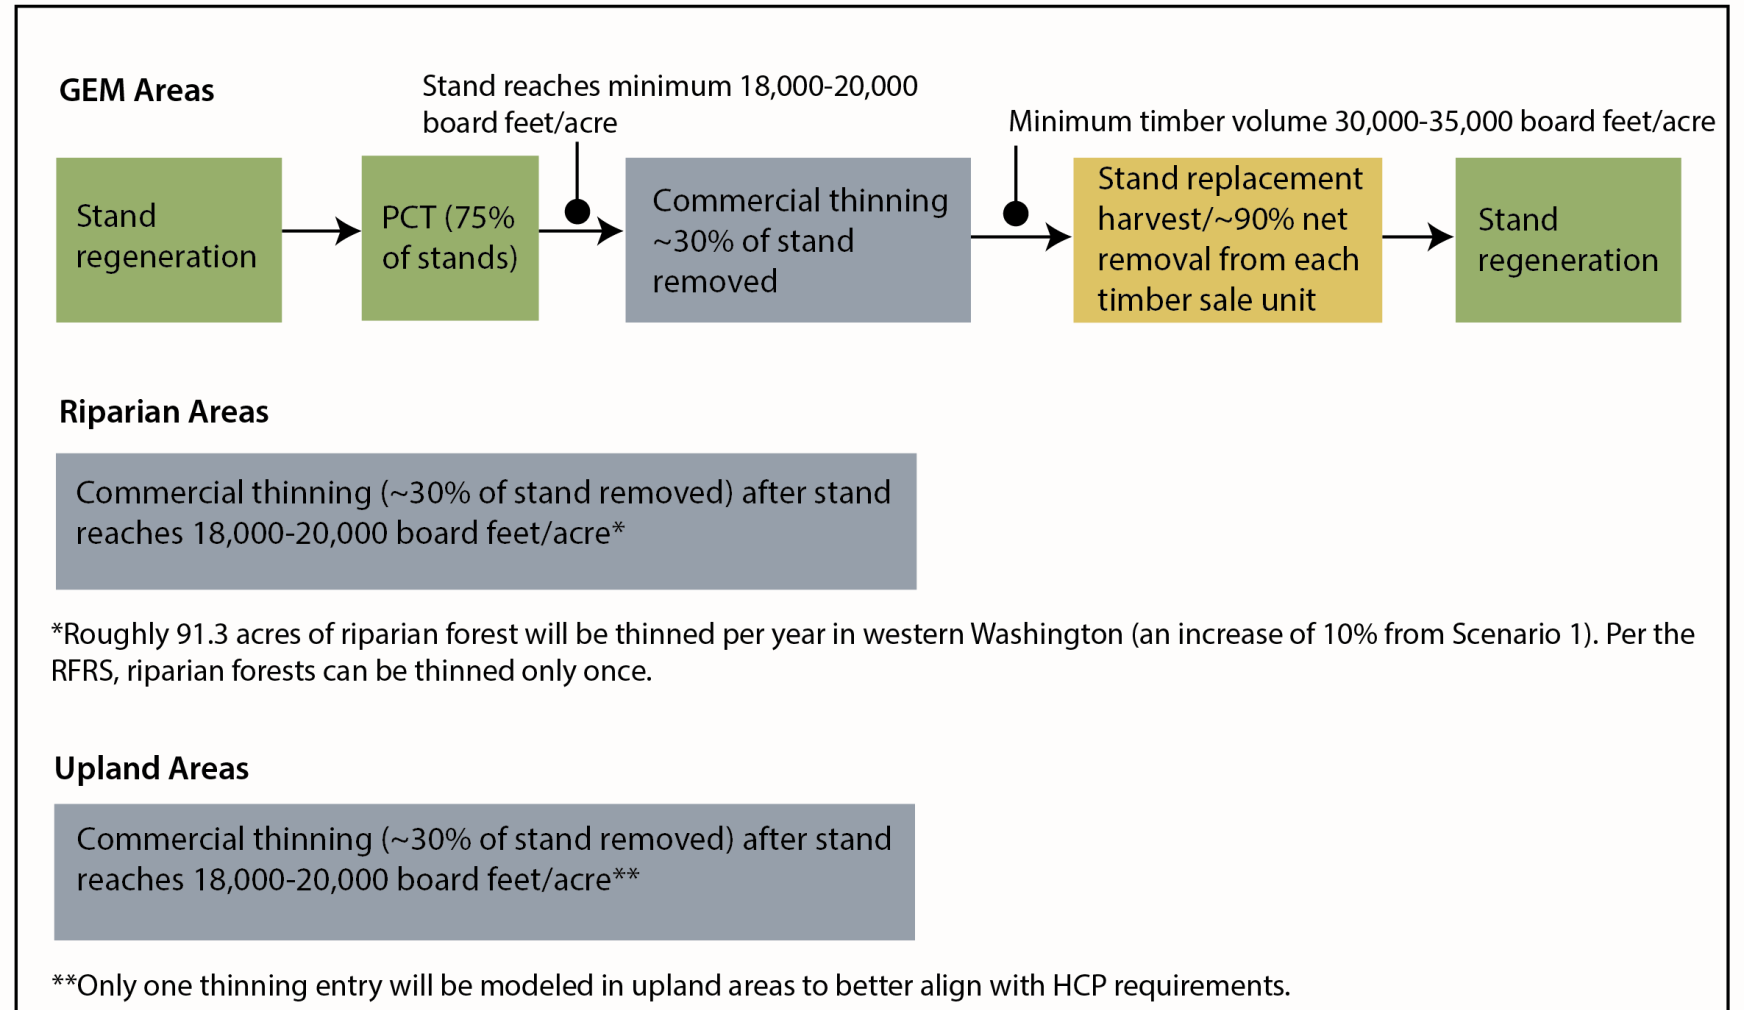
GEM Areas

Stand reaches minimum 18,000-20,000 board feet/acre

Minimum timber volume 30,000-35,000 board feet/acre

Stand regeneration

PCT (75% of stands)

Commercial thinning ~30% of stand removed

Stand replacement harvest/~90% net removal from each timber sale unit

Stand regeneration

Riparian Areas

Commercial thinning (~30% of stand removed) after stand reaches 18,000-20,000 board feet/acre*

*Roughly 91.3 acres of riparian forest will be thinned per year in western Washington (an increase of 10% from Scenario 1). Per the RFRS, riparian forests can be thinned only once.

Upland Areas

Commercial thinning (~30% of stand removed) after stand reaches 18,000-20,000 board feet/acre**

**Only one thinning entry will be modeled in upland areas to better align with HCP requirements.